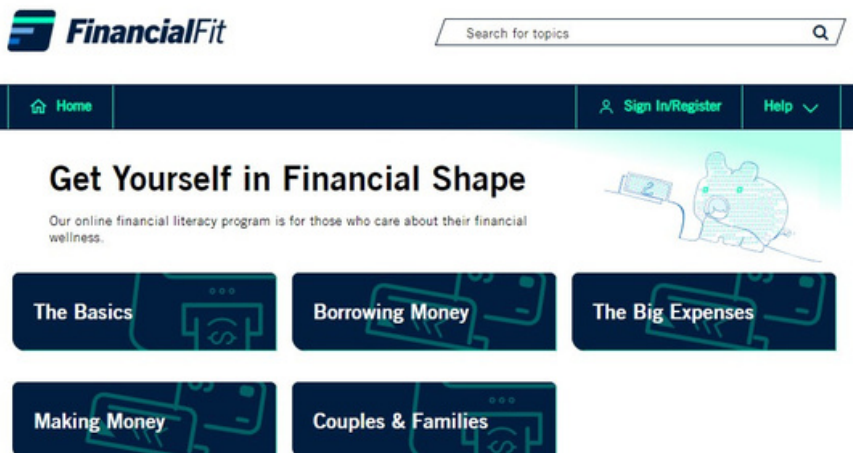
FinancialFit

Search for topics

Home

Sign In/Register

Help

Get Yourself in Financial Shape

Our online financial literacy program is for those who care about their financial wellness.

The Basics

Borrowing Money

The Big Expenses

Making Money

Couples & Families